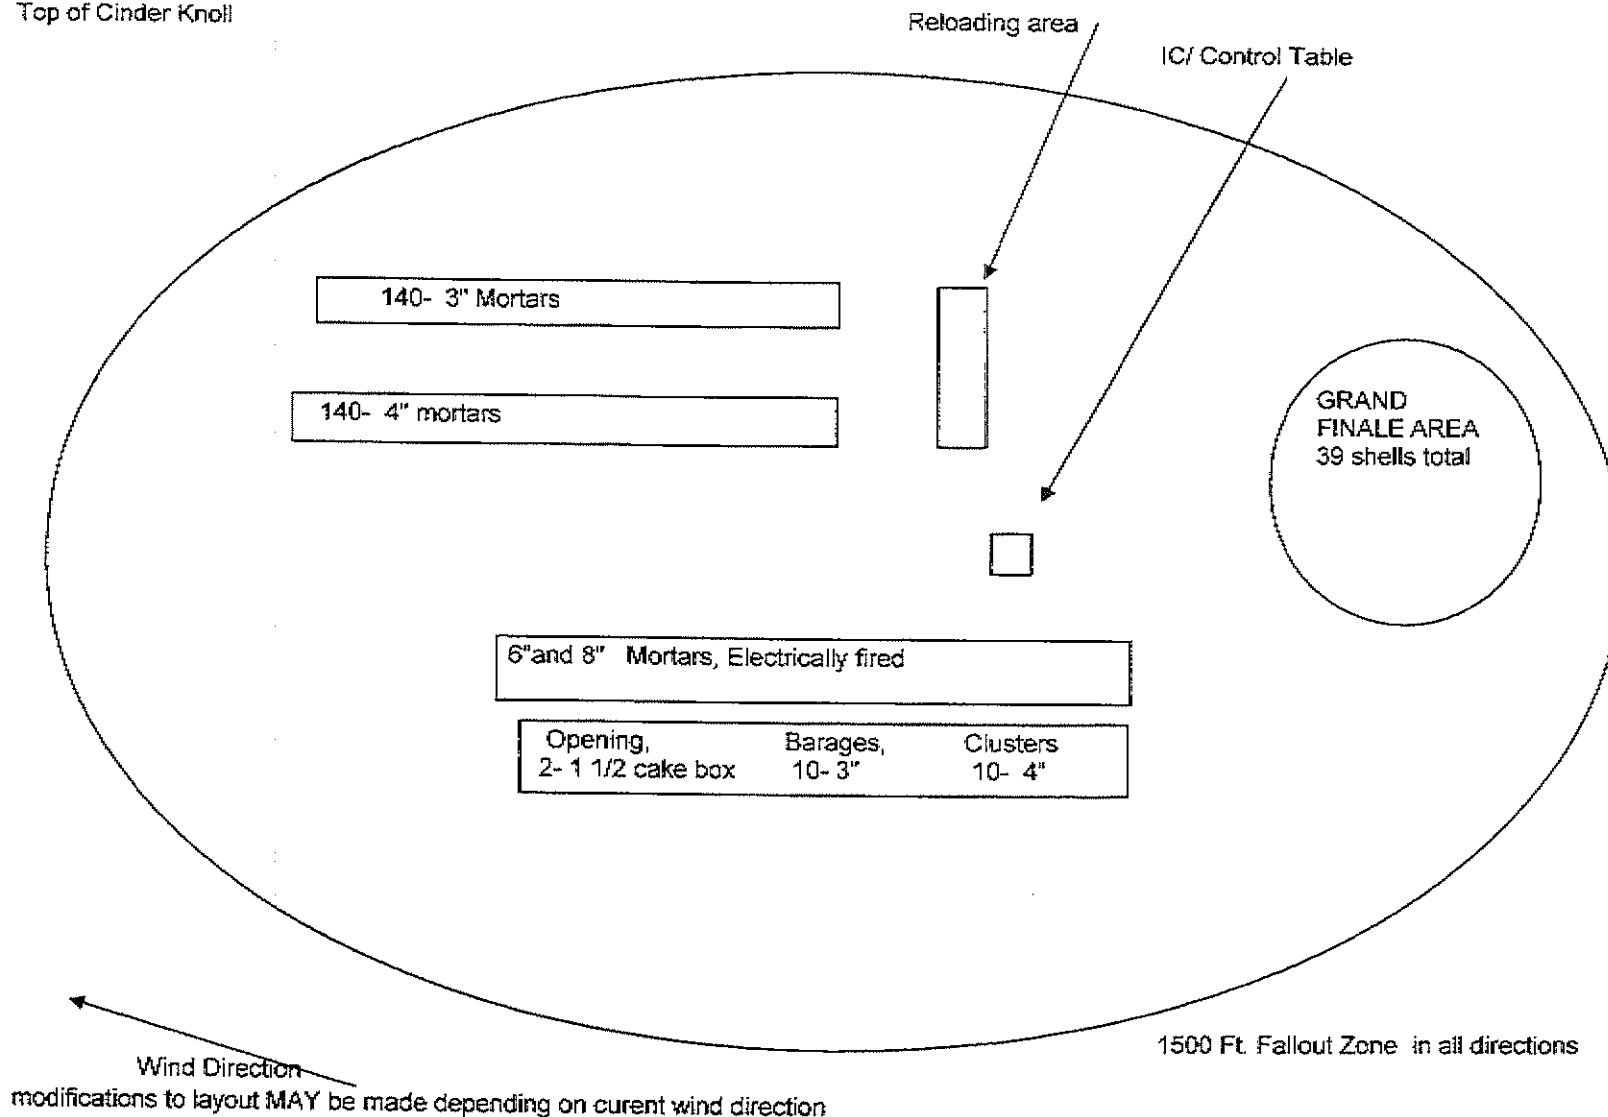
Top of Cinder Knoll

Reloading area

IC/ Control Table

140- 3" Mortars

140- 4" mortars

GRAND FINALE AREA
39 shells total

6"and 8" Mortars, Electrically fired

| Opening, 2- 1 1/2 cake box | Barages, 10- 3" | Clusters 10- 4" |
|---|---|---|

Wind Direction
modifications to layout MAY be made depending on curent wind direction

1500 Ft. Fallout Zone in all directions